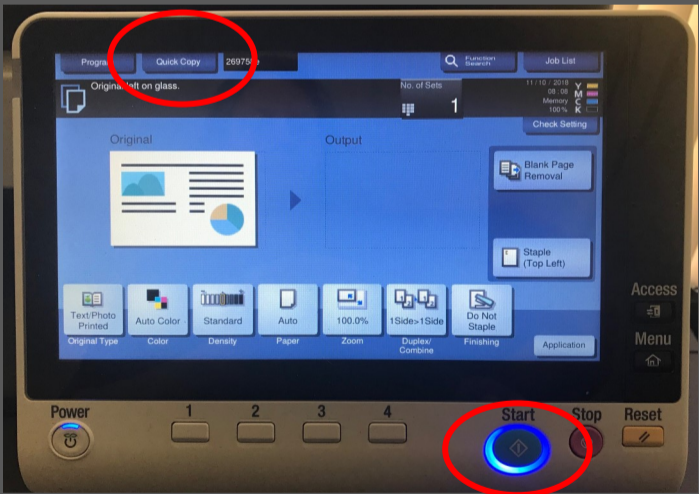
Progra Quick Copy 26975

Function Search

Job List

Original left on glass.

No. of Sets
1

11 / 10 / 2018
08 : 08
Memory
100 %
Y
M
C
K

Check Setting

Original

Output

Blank Page Removal

Staple (Top Left)

Text/Photo Printed
Original Type

Auto Color
Color

Standard
Density

Auto
Paper

100.0%
Zoom

1Side>1Side
Duplex/ Combine

Do Not Staple
Finishing

Application

Access

Menu

Power

1 2 3 4

Start

Stop

Reset